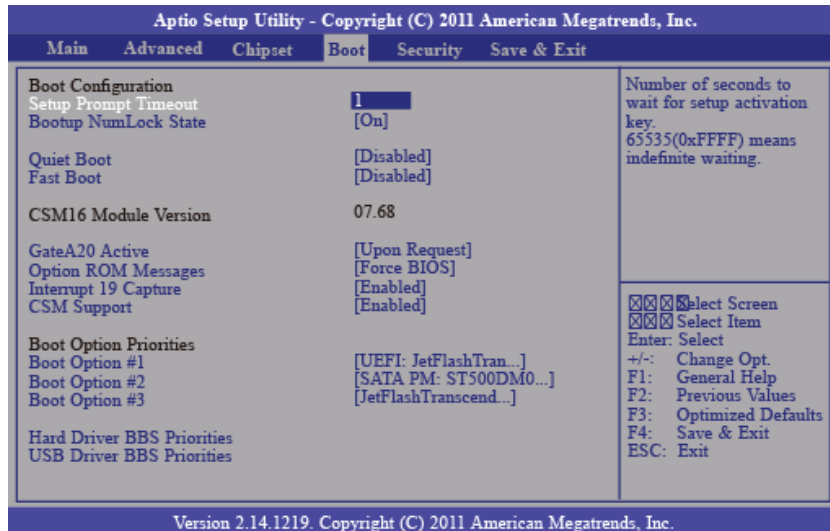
Aptio Setup Utility - Copyright (C) 2011 American Megatrends, Inc.

Main Advanced Chipset Boot Security Save & Exit

Boot Configuration
Setup Prompt Timeout 1
Bootup NumLock State [On]

Quiet Boot [Disabled]
Fast Boot [Disabled]

CSM16 Module Version 07.68

GateA20 Active [Upon Request]
Option ROM Messages [Force BIOS]
Interrupt 19 Capture [Enabled]
CSM Support [Enabled]

Boot Option Priorities
Boot Option #1 [UEFI: JetFlashTran...]
Boot Option #2 [SATA PM: ST500DM0...]
Boot Option #3 [JetFlashTranscend...]

Hard Driver BBS Priorities
USB Driver BBS Priorities

Number of seconds to wait for setup activation key.
65535(0xFFFF) means indefinite waiting.

⊠⊠⊠Select Screen
⊠⊠⊠ Select Item
Enter: Select
+/-: Change Opt.
F1: General Help
F2: Previous Values
F3: Optimized Defaults
F4: Save & Exit
ESC: Exit

Version 2.14.1219. Copyright (C) 2011 American Megatrends, Inc.